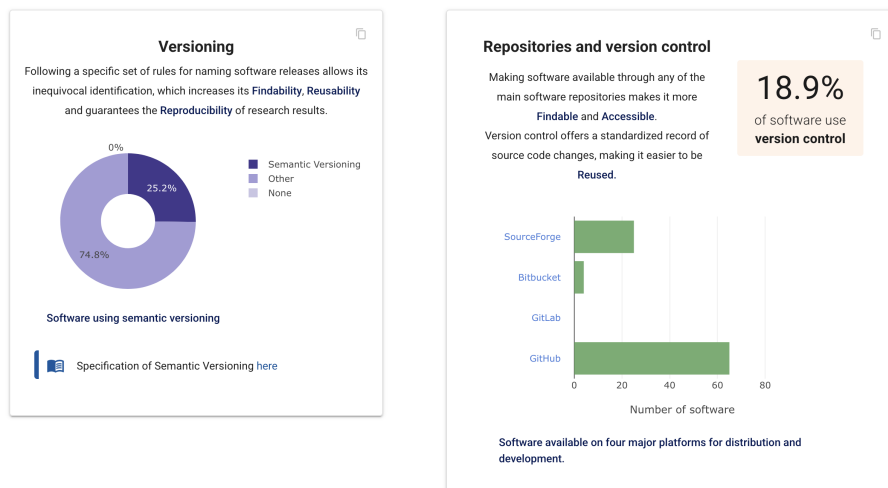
Versioning

Following a specific set of rules for naming software releases allows its inequivocal identification, which increases its Findability, Reusability and guarantees the Reproducibility of research results.

0%
25.2%
74.8%

Semantic Versioning
Other
None

Software using semantic versioning

Specification of Semantic Versioning here

Repositories and version control

Making software available through any of the main software repositories makes it more Findable and Accessible.
Version control offers a standardized record of source code changes, making it easier to be Reused.

18.9%
of software use
version control

SourceForge
Bitbucket
GitLab
GitHub

0
20
40
60
80

Number of software

Software available on four major platforms for distribution and development.